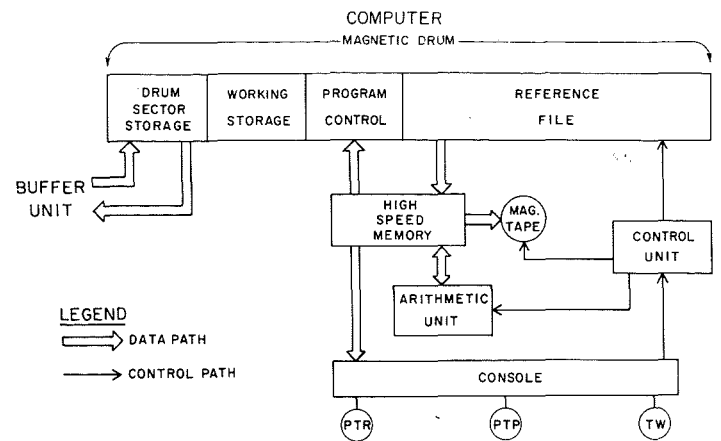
COMPUTER

MAGNETIC DRUM

DRUM SECTOR STORAGE

WORKING STORAGE

PROGRAM CONTROL

REFERENCE FILE

BUFFER UNIT

HIGH SPEED MEMORY

MAG. TAPE

CONTROL UNIT

ARITHMETIC UNIT

LEGEND

DATA PATH

CONTROL PATH

CONSOLE

PTR

PTP

TW